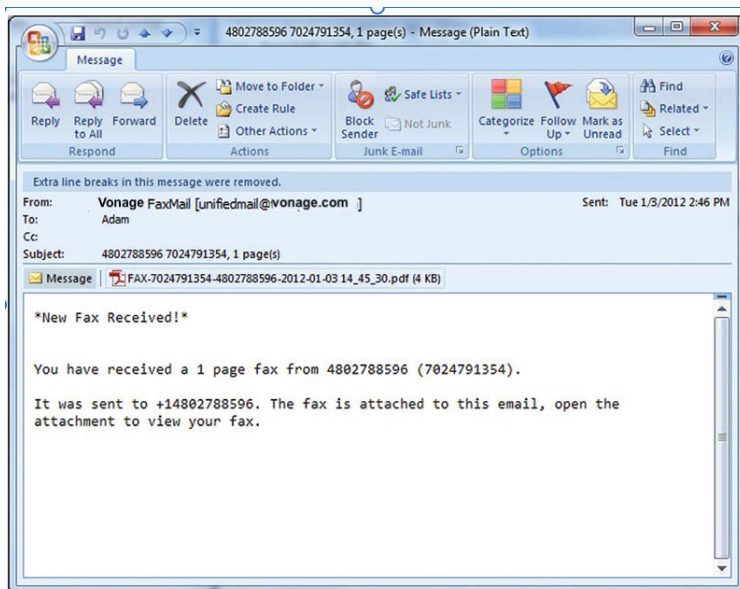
4802788596 7024791354, 1 page(s) - Message (Plain Text)

Message

Reply
Reply to All
Forward
Respond

Delete
Move to Folder
Create Rule
Other Actions
Actions

Block Sender
Safe Lists
Not Junk
Junk E-mail

Categorize
Follow Up
Mark as Unread
Options

Find
Related
Select
Find

Extra line breaks in this message were removed.

From: Vonage FaxMail [unifiedmail@vonage.com]
Sent: Tue 1/3/2012 2:46 PM
To: Adam
Cc:
Subject: 4802788596 7024791354, 1 page(s)

Message
FAX-7024791354-4802788596-2012-01-03 14_45_30.pdf (4 KB)

*New Fax Received!*

You have received a 1 page fax from 4802788596 (7024791354).

It was sent to +14802788596. The fax is attached to this email, open the attachment to view your fax.